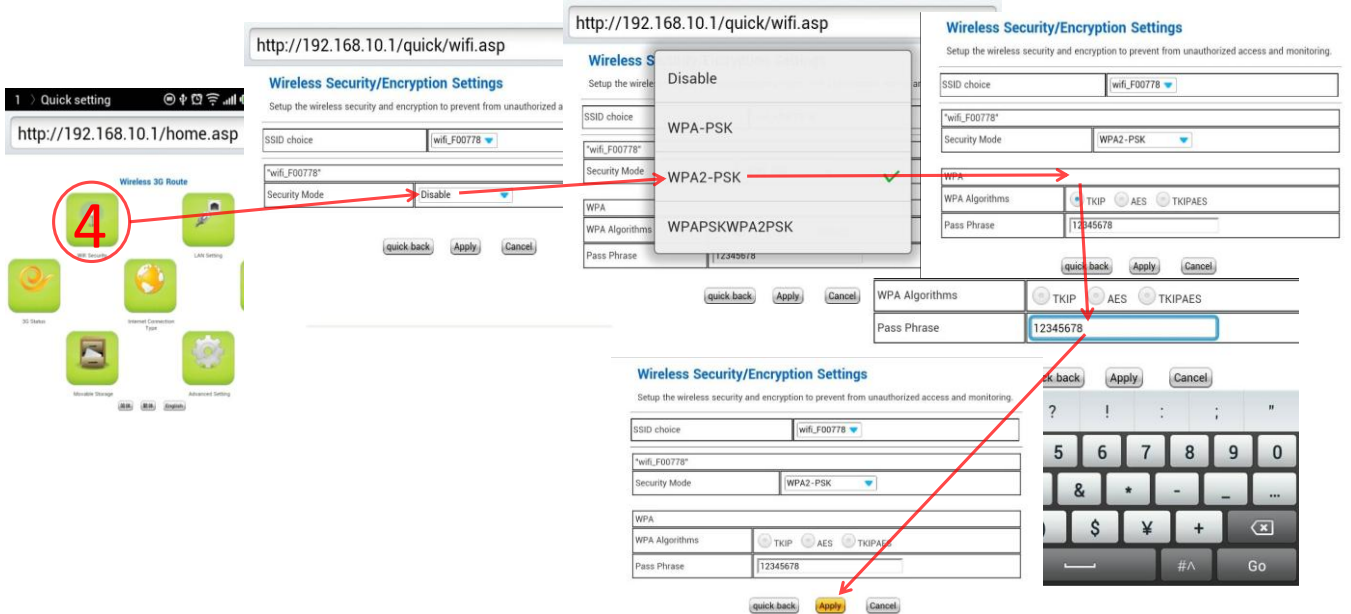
1 〉 Quick setting

http://192.168.10.1/home.asp

Wireless 3G Route

4

Wifi Security

LAN Setting

3G Status

Internet Connection Type

Movable Storage

Advanced Setting

English

http://192.168.10.1/quick/wifi.asp

Wireless Security/Encryption Settings

Setup the wireless security and encryption to prevent from unauthorized a

| SSID choice | wifi_F00778 |
|---|---|
| "wifi_F00778" | |
| Security Mode | Disable |

quick back Apply Cancel

http://192.168.10.1/quick/wifi.asp

Wireless

Setup the wirele

SSID choice

"wifi_F00778"

Security Mode

WPA

WPA Algorithms

Pass Phrase 12345678

Disable

WPA-PSK

WPA2-PSK

WPAPSKWPA2PSK

quick back Apply Cancel

Wireless Security/Encryption Settings

Setup the wireless security and encryption to prevent from unauthorized access and monitoring.

| SSID choice | wifi_F00778 |
|---|---|
| "wifi_F00778" | |
| Security Mode | WPA2-PSK |
| WPA | |
| WPA Algorithms | TKIP AES TKIPAES |
| Pass Phrase | 12345678 |

quick back Apply Cancel

| WPA Algorithms | TKIP AES TKIPAES |
|---|---|
| Pass Phrase | 12345678 |

ck back Apply Cancel

? ! : ; "

5 6 7 8 9 0

& * - _ ...

$ ¥ +

#^ Go

Wireless Security/Encryption Settings

Setup the wireless security and encryption to prevent from unauthorized access and monitoring.

| SSID choice | wifi_F00778 |
|---|---|
| "wifi_F00778" | |
| Security Mode | WPA2-PSK |
| WPA | |
| WPA Algorithms | TKIP AES TKIPAES |
| Pass Phrase | 12345678 |

quick back Apply Cancel